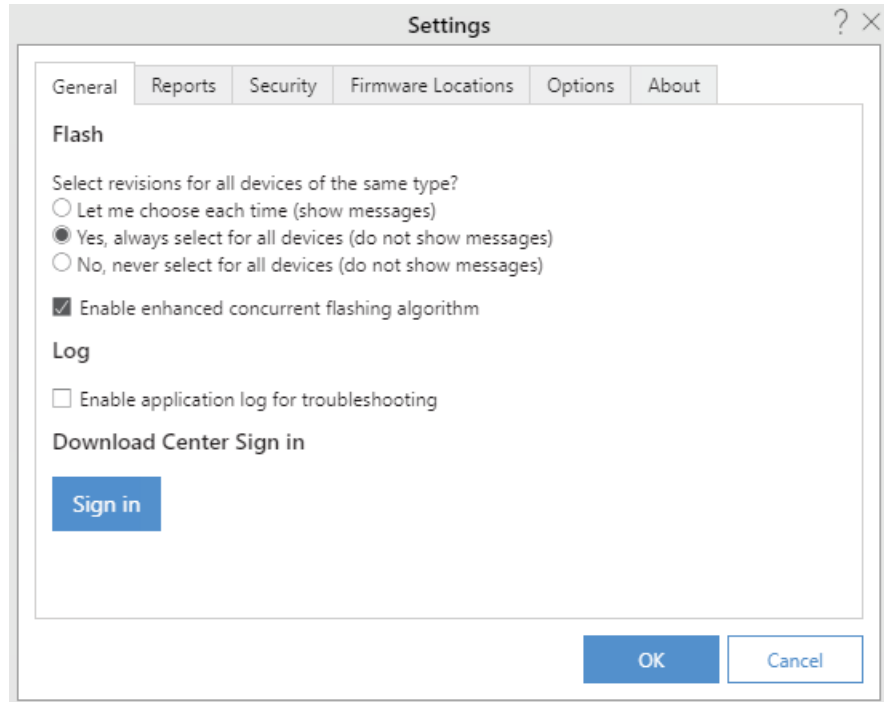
Settings ? ×

General Reports Security Firmware Locations Options About

Flash

Select revisions for all devices of the same type?
Let me choose each time (show messages)
Yes, always select for all devices (do not show messages)
No, never select for all devices (do not show messages)

Enable enhanced concurrent flashing algorithm

Log

Enable application log for troubleshooting

Download Center Sign in

Sign in

OK Cancel